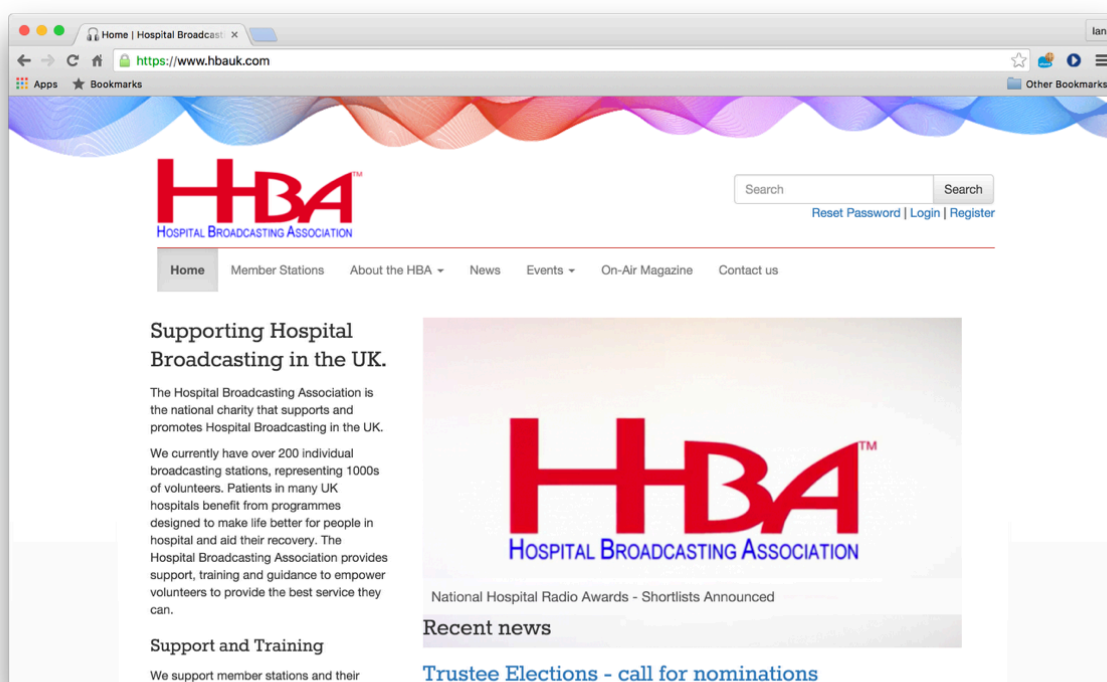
Home | Hospital Broadcast ×

Ian

https://www.hbauk.com

Apps Bookmarks Other Bookmarks

HBA™
HOSPITAL BROADCASTING ASSOCIATION

Search Search

Reset Password | Login | Register

Home Member Stations About the HBA News Events On-Air Magazine Contact us

Supporting Hospital Broadcasting in the UK.

The Hospital Broadcasting Association is the national charity that supports and promotes Hospital Broadcasting in the UK.

We currently have over 200 individual broadcasting stations, representing 1000s of volunteers. Patients in many UK hospitals benefit from programmes designed to make life better for people in hospital and aid their recovery. The Hospital Broadcasting Association provides support, training and guidance to empower volunteers to provide the best service they can.

Support and Training

We support member stations and their

HBA™
HOSPITAL BROADCASTING ASSOCIATION

National Hospital Radio Awards - Shortlists Announced

Recent news

Trustee Elections - call for nominations